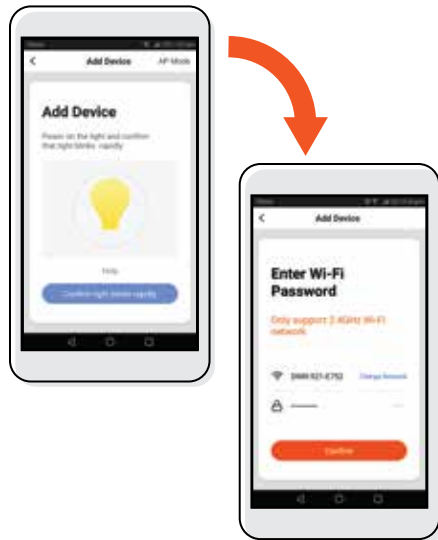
<
Add Device
AP Mode

Add Device

Power on the light and confirm that light blinks rapidly

Help

Confirm light blinks rapidly

<
Add Device

Enter Wi-Fi Password

Only support 2.4GHz Wi-Fi network

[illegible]
Change Network

Confirm